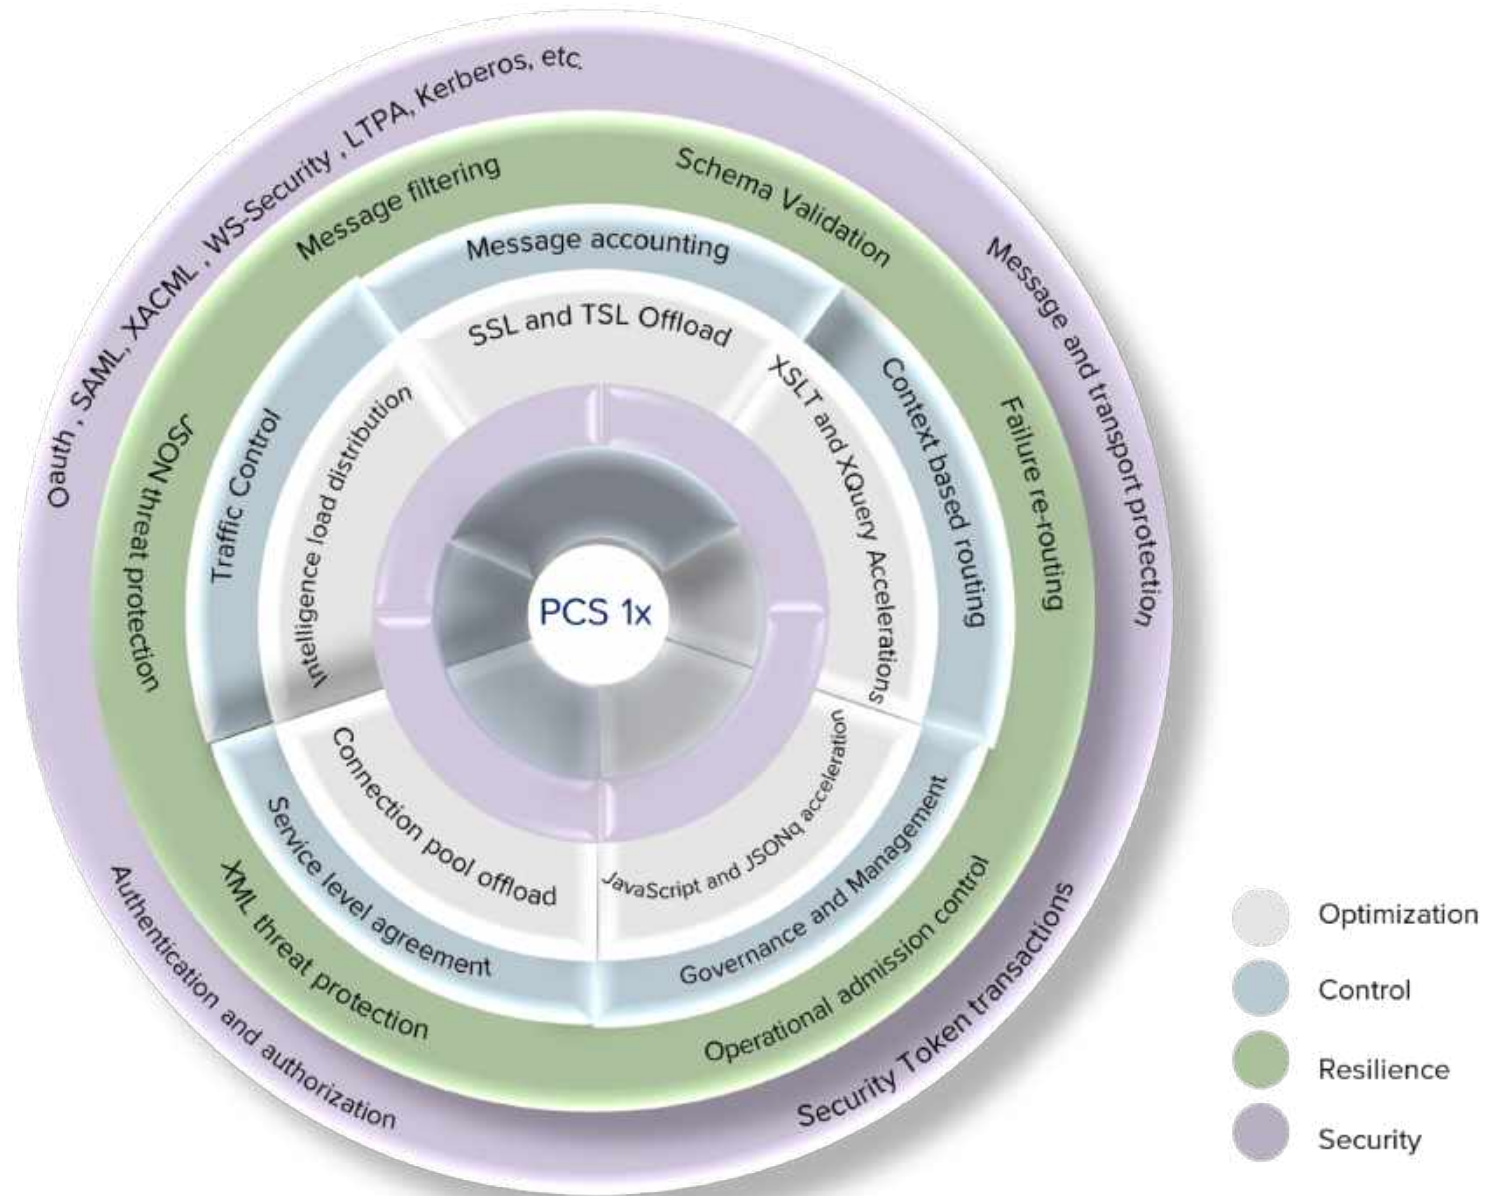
Oauth , SAML, XACML , WS-Security , LTPA, Kerberos, etc.

Message and transport protection

Security Token transactions

Authentication and authorization

Message filtering

Schema Validation

Failure re-routing

Operational admission control

XML threat protection

JSON threat protection

Message accounting

Context based routing

Governance and Management

Service level agreement

Traffic Control

SSL and TSL Offload

XSLT and XQuery Accelerations

JavaScript and JSONq acceleration

Connection pool offload

Intelligence load distribution

PCS 1x

Optimization

Control

Resilience

Security